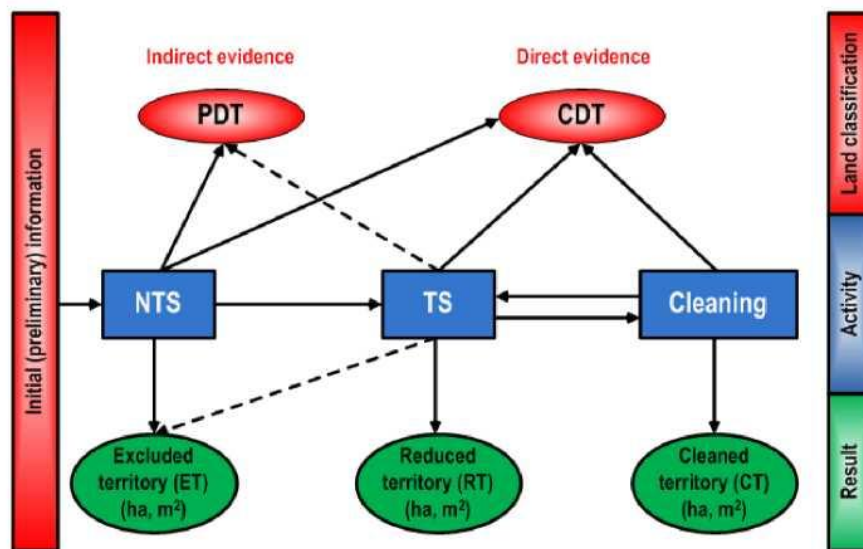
Initial (preliminary) information

Indirect evidence

PDT

Direct evidence

CDT

Land classification

NTS

TS

Cleaning

Activity

Excluded territory (ET) (ha, $m^2$)

Reduced territory (RT) (ha, $m^2$)

Cleaned territory (CT) (ha, $m^2$)

Result